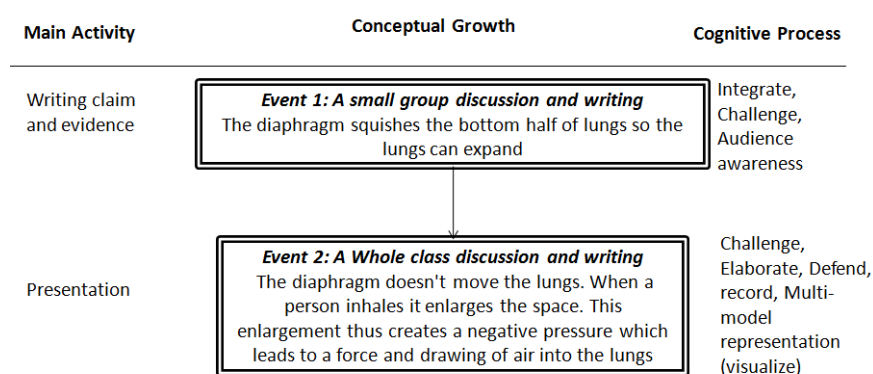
| Main Activity | Conceptual Growth | Cognitive Process |
|---|---|---|
| Writing claim and evidence | ***Event 1: A small group discussion and writing*** The diaphragm squishes the bottom half of lungs so the lungs can expand | Integrate, Challenge, Audience awareness |
| Presentation | ***Event 2: A Whole class discussion and writing*** The diaphragm doesn't move the lungs. When a person inhales it enlarges the space. This enlargement thus creates a negative pressure which leads to a force and drawing of air into the lungs | Challenge, Elaborate, Defend, record, Multi-model representation (visualize) |